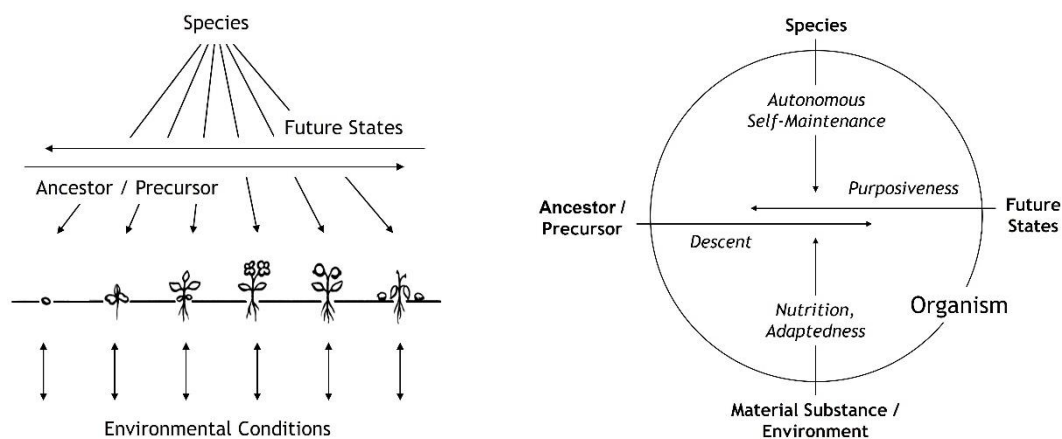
Species

Future States

Ancestor / Precursor

Environmental Conditions

Species

Autonomous Self-Maintenance

Purposiveness

Ancestor / Precursor

Future States

Descent

Nutrition, Adaptedness

Organism

Material Substance / Environment